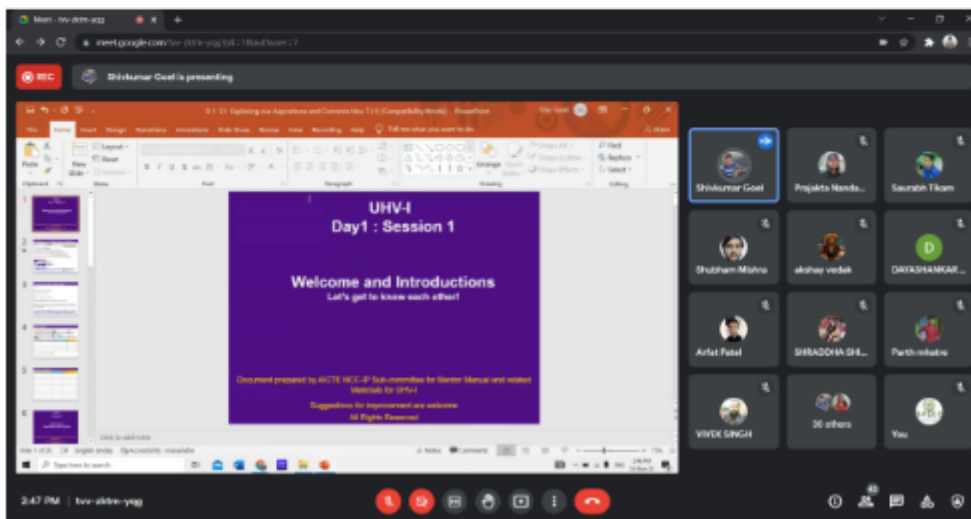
Meet - tvv-dtm-yqg

meet.google.com/tvv-dtm-yqg

REC

Shivkumar Goel is presenting

D1 S1 Exploring our Aspirations and Concerns Nov 7 (1) [Compatibility Mode] - PowerPoint

File Home Insert Design Transitions Animations Slide Show Review View Recording Help Tell me what you want to do

Paste Layout Reset New Slide Section

Clipboard Slides Font Paragraph Drawing Editing

Arrange Quick Styles Shape Fill Shape Outline Shape Effects Find Replace Select

UHV-I
Day1 : Session 1

Welcome and Introductions
Let's get to know each other!

Document prepared by AICTE NCC-IP Sub-committee for Mentor Manual and related Materials for UHV-I

Suggestions for improvement are welcome
All Rights Reserved

Click to add notes

Slide 1 of 25 English (India) Accessibility: Unavailable Notes Comments

Type here to search

2:47 PM

Shivkumar Goel

Prajakta Nanda...

Saurabh Tikam

Shubham Mishra

akshay vedak

DAYASHANKAR...

Arfat Patel

SHRADDHA SHI...

Parth mhatre

VIVEK SINGH

30 others

You

2:47 PM | tvv-dtm-yqg

43